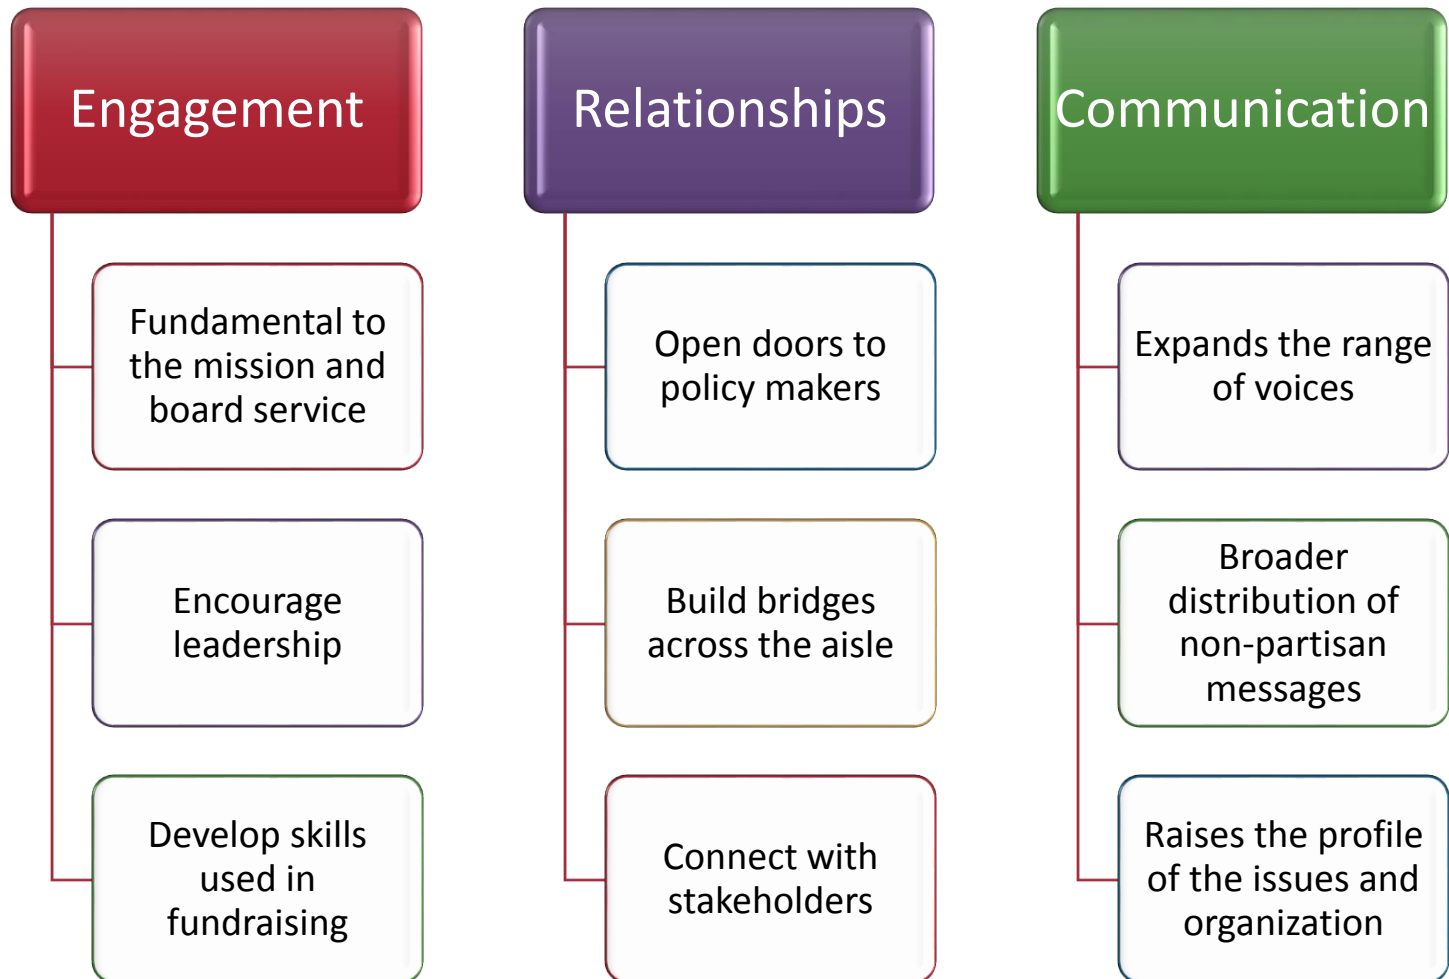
Engagement

Fundamental to the mission and board service

Encourage leadership

Develop skills used in fundraising

Relationships

Open doors to policy makers

Build bridges across the aisle

Connect with stakeholders

Communication

Expands the range of voices

Broader distribution of non-partisan messages

Raises the profile of the issues and organization